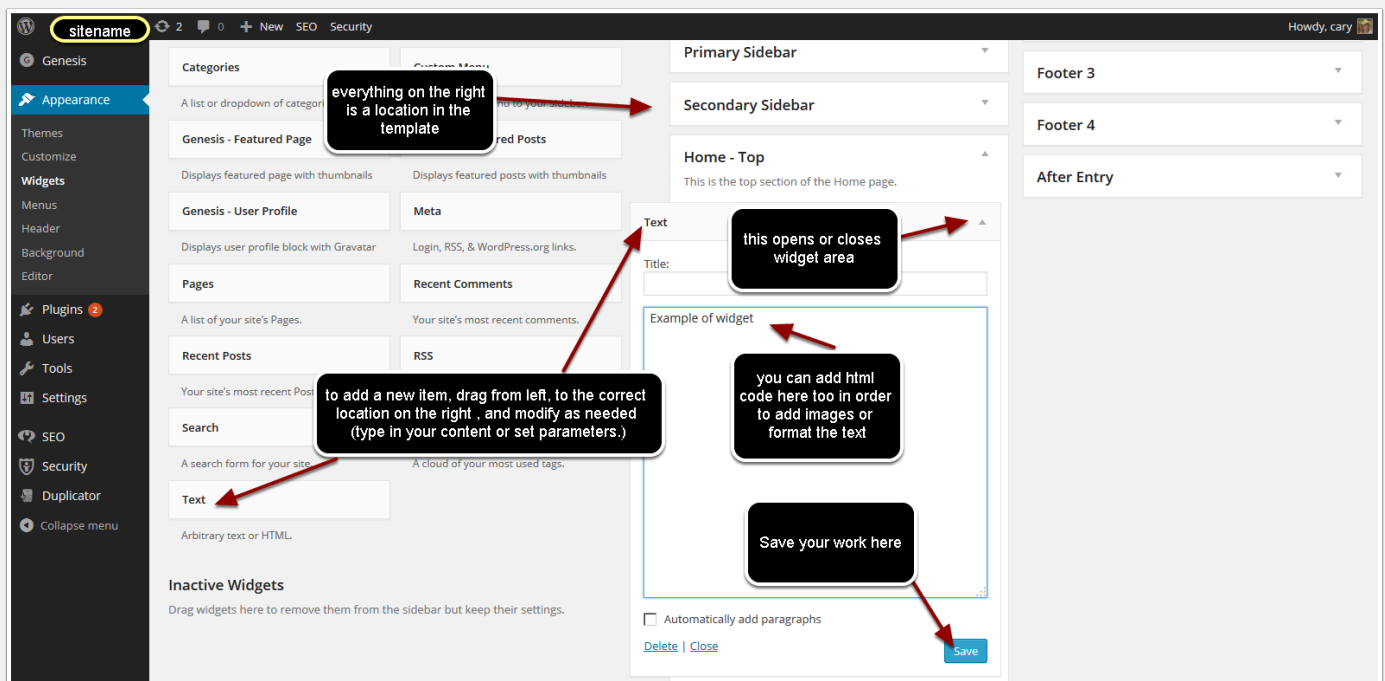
sitename 2 0 New SEO Security Howdy, cary

Genesis
Appearance
Themes
Customize
Widgets
Menus
Header
Background
Editor
Plugins 2
Users
Tools
Settings
SEO
Security
Duplicator
Collapse menu

Categories
A list or dropdown of categori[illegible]
Custom Menu
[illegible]nu to your sidebar.
everything on the right is a location in the template
Genesis - Featured Page
Displays featured page with thumbnails
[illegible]red Posts
Displays featured posts with thumbnails
Genesis - User Profile
Displays user profile block with Gravatar
Meta
Login, RSS, & WordPress.org links.
Pages
A list of your site's Pages.
Recent Comments
Your site's most recent comments.
Recent Posts
Your site's most recent Post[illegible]
RSS
to add a new item, drag from left, to the correct location on the right , and modify as needed (type in your content or set parameters.)
Search
A search form for your site
A cloud of your most used tags.
Text
Arbitrary text or HTML.

Inactive Widgets
Drag widgets here to remove them from the sidebar but keep their settings.

Primary Sidebar
Secondary Sidebar
Home - Top
This is the top section of the Home page.
Text
this opens or closes widget area
Title:
Example of widget
you can add html code here too in order to add images or format the text
Save your work here
Automatically add paragraphs
Delete | Close
Save

Footer 3
Footer 4
After Entry